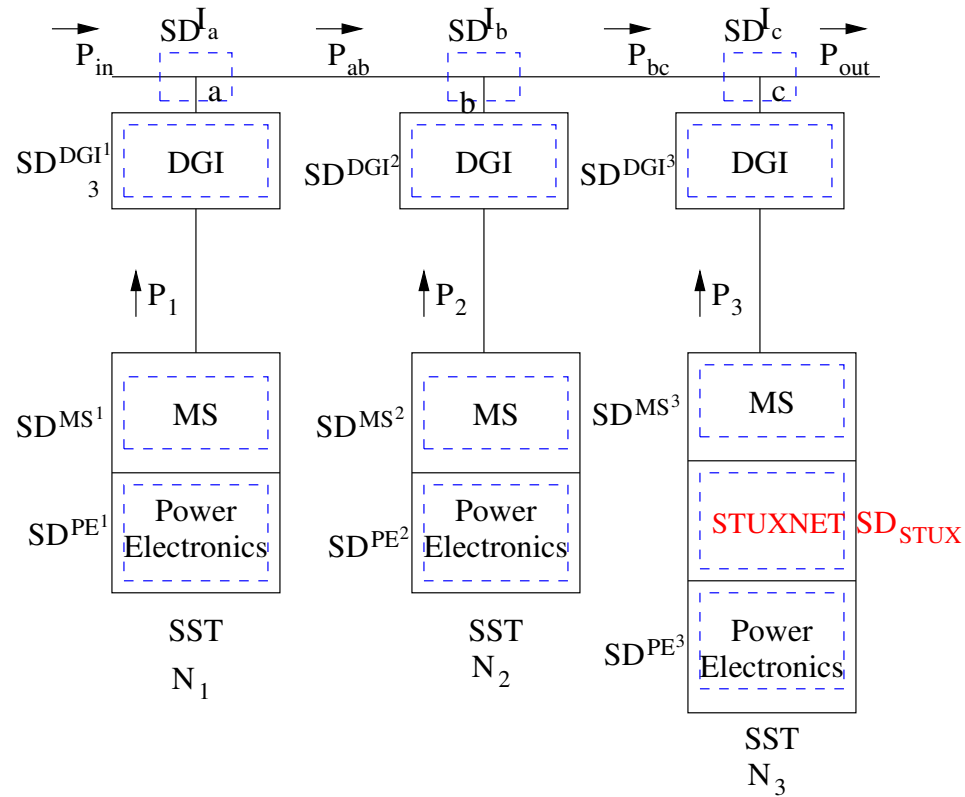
$SD^{I_a}$ $SD^{I_b}$ $SD^{I_c}$

$P_{in}$ $P_{ab}$ $P_{bc}$ $P_{out}$

a b c

$SD^{DGI^1}_3$ DGI $SD^{DGI^2}$ DGI $SD^{DGI^3}$ DGI

$P_1$ $P_2$ $P_3$

$SD^{MS^1}$ MS $SD^{MS^2}$ MS $SD^{MS^3}$ MS

STUXNET $SD_{STUX}$

$SD^{PE^1}$ Power Electronics $SD^{PE^2}$ Power Electronics $SD^{PE^3}$ Power Electronics

SST $N_1$ SST $N_2$ SST $N_3$